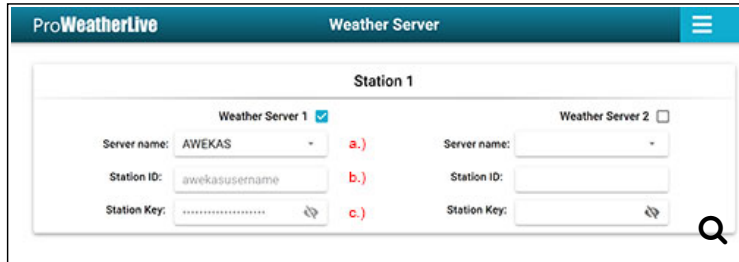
ProWeatherLive Weather Server

Station 1

Weather Server 1

Weather Server 2

Server name: AWEKAS

a.)

Server name:

Station ID: awekasusername

b.)

Station ID:

Station Key: ••••••••••••••••••••

c.)

Station Key: